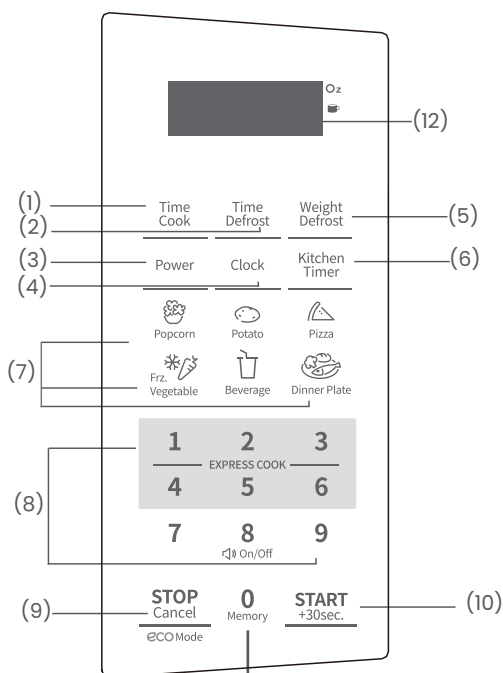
Oz

(12)

(1) Time Cook

(2) Time Defrost

Weight Defrost (5)

(3) Power

(4) Clock

Kitchen Timer (6)

Popcorn Potato Pizza

(7)

Frz. Vegetable Beverage Dinner Plate

1 2 3

EXPRESS COOK

4 5 6

(8)

7 8 9

On/Off

(9) STOP Cancel

eco Mode

0 Memory

START +30sec. (10)